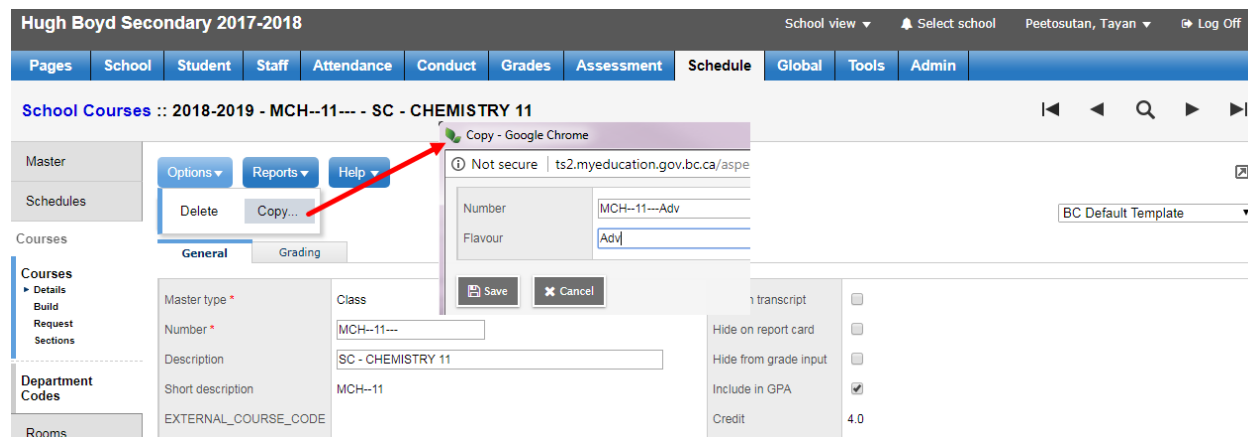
Hugh Boyd Secondary 2017-2018

School view ▾ Select school Peetosutan, Tayan ▾ Log Off

Pages School Student Staff Attendance Conduct Grades Assessment Schedule Global Tools Admin

School Courses :: 2018-2019 - MCH--11--- - SC - CHEMISTRY 11

Master
Schedules
Courses
Courses
▸ Details
Build
Request
Sections
Department Codes
Rooms

Options ▾ Reports ▾ Help ▾

Delete Copy...

General Grading

| Master type * | Class |
|---|---|
| Number * | MCH--11--- |
| Description | SC - CHEMISTRY 11 |
| Short description | MCH--11 |
| EXTERNAL_COURSE_CODE | |

| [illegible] transcript | ☐ |
|---|---|
| Hide on report card | ☐ |
| Hide from grade input | ☐ |
| Include in GPA | ☑ |
| Credit | 4.0 |

BC Default Template

Copy - Google Chrome
Not secure | ts2.myeducation.gov.bc.ca/aspe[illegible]

Number MCH--11---Adv
Flavour Adv

Save Cancel